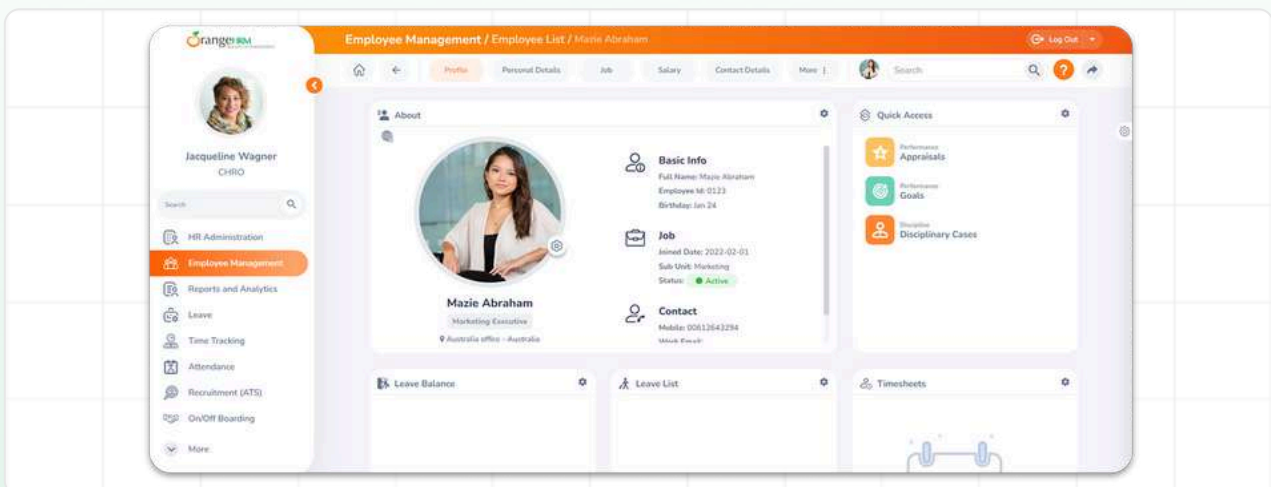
OrangeHRM

Jacqueline Wagner
CHRO

Search

HR Administration
Employee Management
Reports and Analytics
Leave
Time Tracking
Attendance
Recruitment (ATS)
On/Off Boarding
More

Employee Management / Employee List / Mazie Abraham

Log Out

Profile | Personal Details | Job | Salary | Contact Details | More

Search

About

Mazie Abraham
Marketing Executive
Australia office - Australia

Basic Info
Full Name: Mazie Abraham
Employee Id: 0123
Birthday: Jan 24

Job
Joined Date: 2022-02-01
Sub Unit: Marketing
Status: Active

Contact
Mobile: 00612643294
Work Email: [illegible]

Quick Access

Performance
Appraisals

Performance
Goals

Discipline
Disciplinary Cases

Leave Balance

Leave List

Timesheets